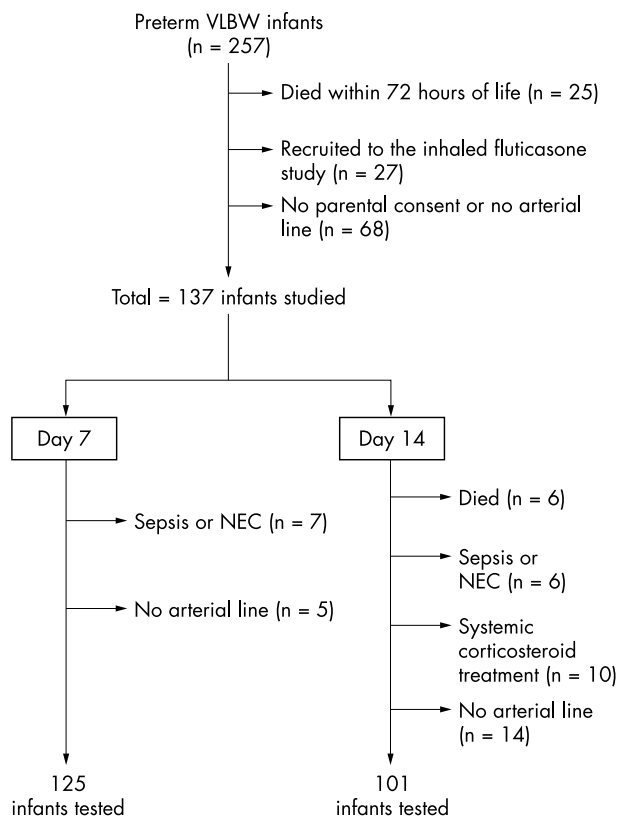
Preterm VLBW infants
(n = 257)

Died within 72 hours of life (n = 25)

Recruited to the inhaled fluticasone study (n = 27)

No parental consent or no arterial line (n = 68)

Total = 137 infants studied

Day 7

Sepsis or NEC (n = 7)

No arterial line (n = 5)

125
infants tested

Day 14

Died (n = 6)

Sepsis or NEC (n = 6)

Systemic corticosteroid treatment (n = 10)

No arterial line (n = 14)

101
infants tested